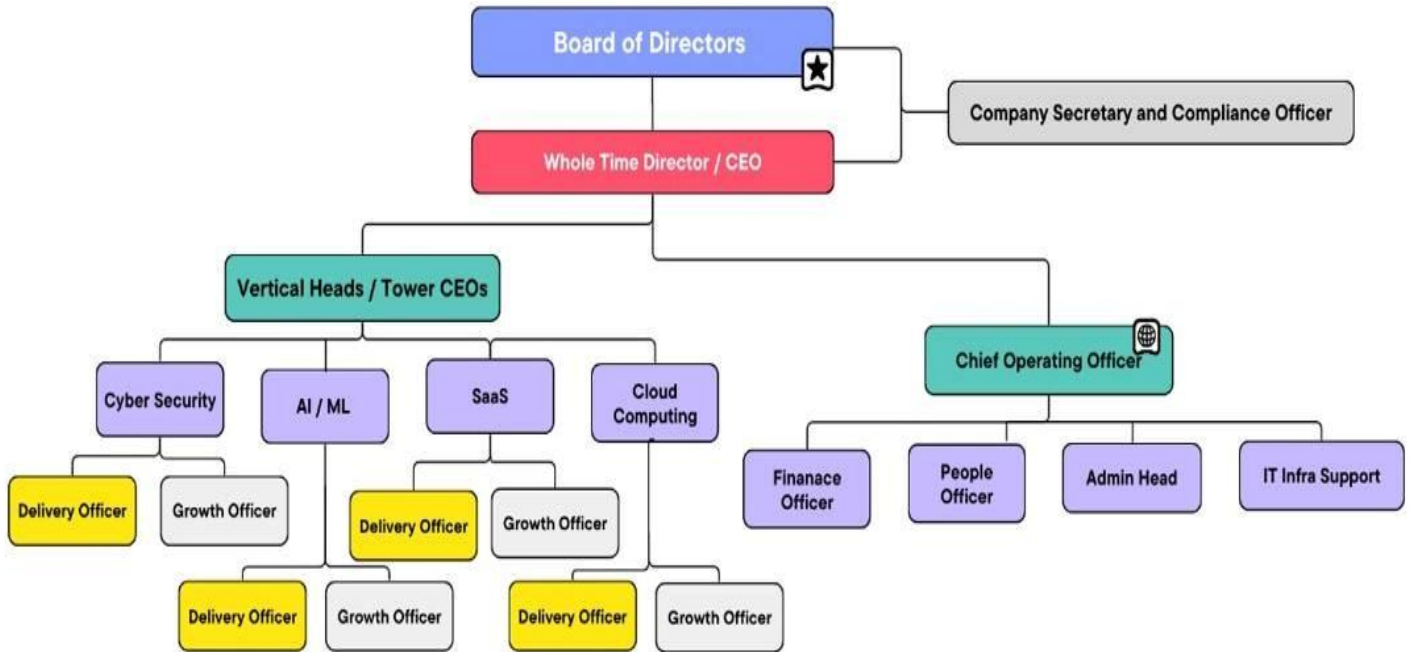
Board of Directors

Company Secretary and Compliance Officer

Whole Time Director / CEO

Vertical Heads / Tower CEOs

Chief Operating Officer

Cyber Security

AI / ML

SaaS

Cloud Computing

Finanace Officer

People Officer

Admin Head

IT Infra Support

Delivery Officer

Growth Officer

Delivery Officer

Growth Officer

Delivery Officer

Growth Officer

Delivery Officer

Growth Officer